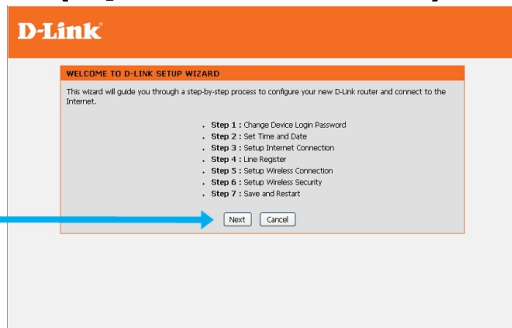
D-Link

WELCOME TO D-LINK SETUP WIZARD

This wizard will guide you through a step-by-step process to configure your new D-Link router and connect to the Internet.

- **Step 1 :** Change Device Login Password
- **Step 2 :** Set Time and Date
- **Step 3 :** Setup Internet Connection
- **Step 4 :** Line Register
- **Step 5 :** Setup Wireless Connection
- **Step 6 :** Setup Wireless Security
- **Step 7 :** Save and Restart

Next Cancel